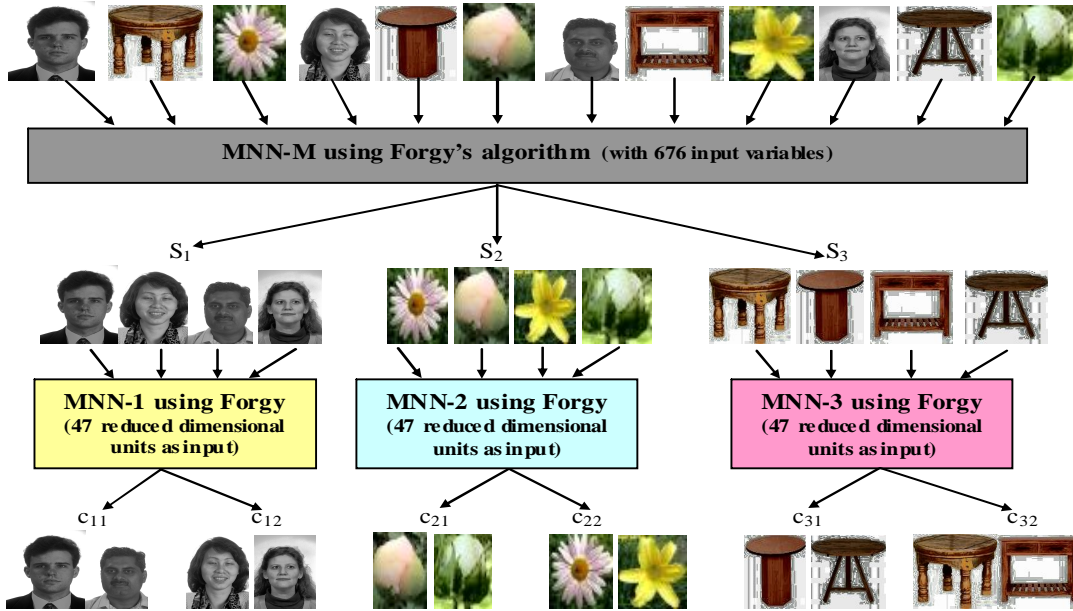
MNN-M using Forgy's algorithm (with 676 input variables)

$S_1$

$S_2$

$S_3$

MNN-1 using Forgy (47 reduced dimensional units as input)

MNN-2 using Forgy (47 reduced dimensional units as input)

MNN-3 using Forgy (47 reduced dimensional units as input)

$c_{11}$ $c_{12}$ $c_{21}$ $c_{22}$ $c_{31}$ $c_{32}$